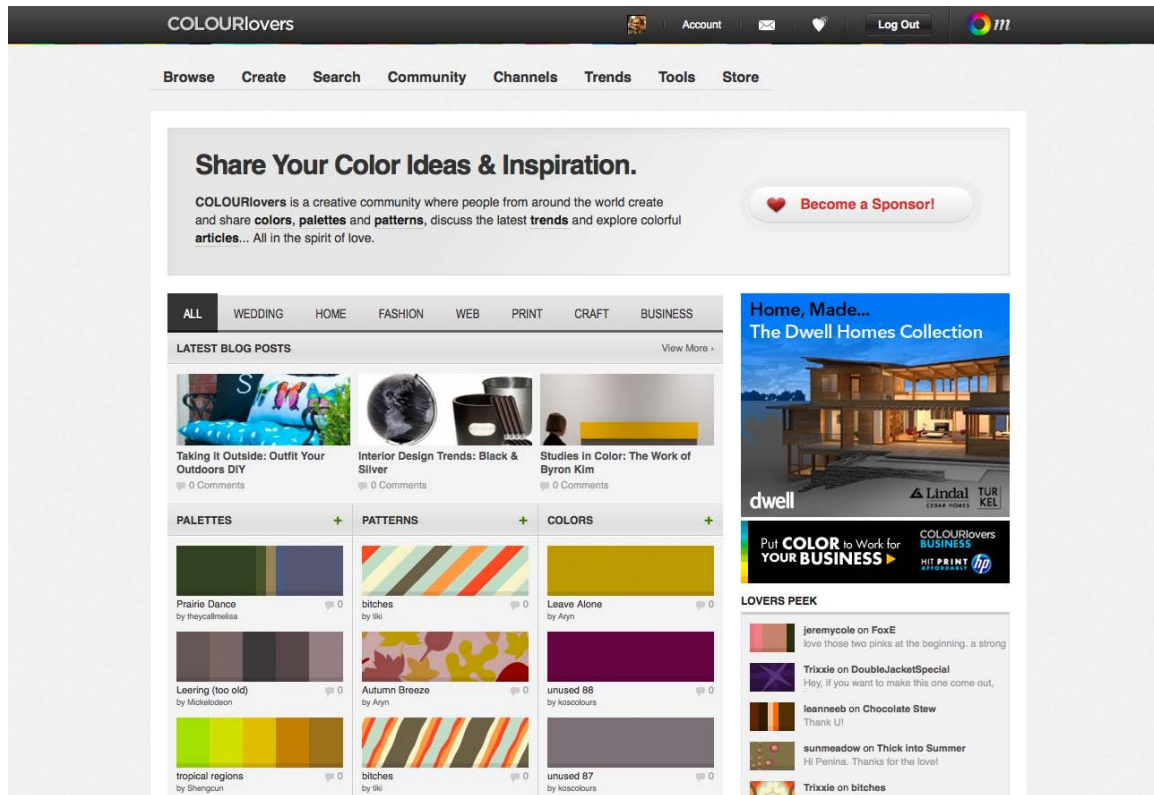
COLOURlovers

Account

Log Out

Browse Create Search Community Channels Trends Tools Store

Share Your Color Ideas & Inspiration.

COLOURlovers is a creative community where people from around the world create and share colors, palettes and patterns, discuss the latest trends and explore colorful articles... All in the spirit of love.

Become a Sponsor!

ALL WEDDING HOME FASHION WEB PRINT CRAFT BUSINESS

LATEST BLOG POSTS

View More ›

Taking it Outside: Outfit Your Outdoors DIY
0 Comments

Interior Design Trends: Black & Silver
0 Comments

Studies in Color: The Work of Byron Kim
0 Comments

PALETTES +

Prairie Dance 0
by theycallmelisa

Leering (too old) 0
by Mickelodeon

tropical regions 0
by Shengcun

PATTERNS +

bitches 0
by tiki

Autumn Breeze 0
by Aryn

bitches 0
by tiki

COLORS +

Leave Alone 0
by Aryn

unused 88 0
by koscolours

unused 87 0
by koscolours

Home, Made...
The Dwell Homes Collection

dwell

Lindal CEDAR HOMES

TURKEL

Put COLOR to Work for YOUR BUSINESS ▸

COLOURlovers BUSINESS

HIT PRINT AFFORDABLY

LOVERS PEEK

jeremycole on FoxE
love those two pinks at the beginning. a strong

Trixxie on DoubleJacketSpecial
Hey, if you want to make this one come out,

leanneeb on Chocolate Stew
Thank U!

sunmeadow on Thick into Summer
Hi Penina. Thanks for the love!

Trixxie on bitches